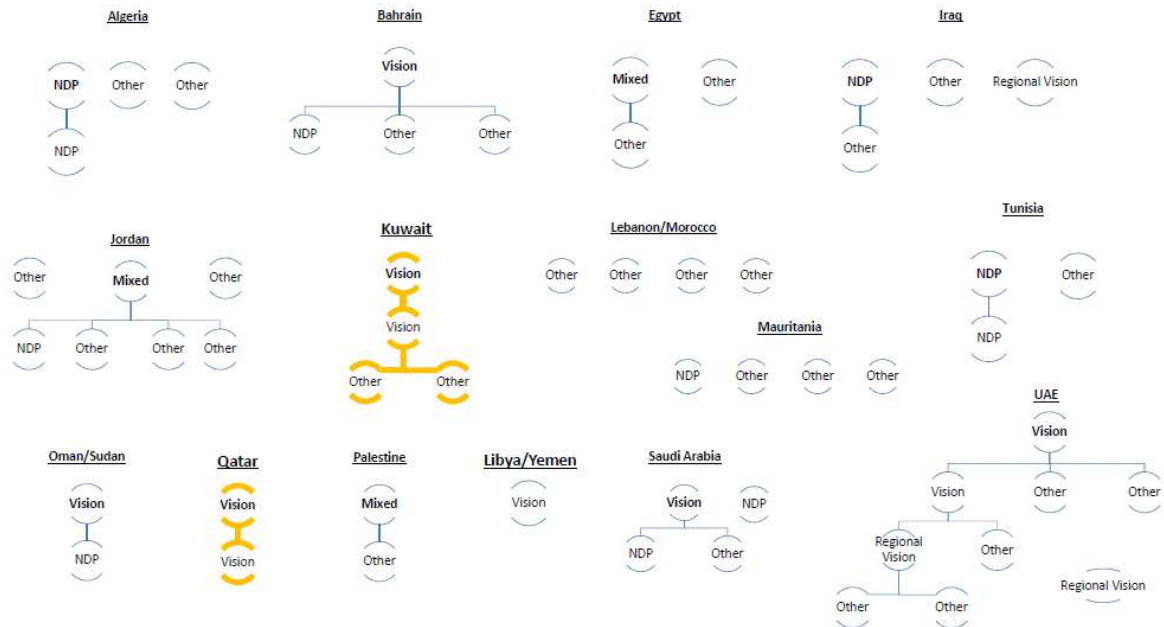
Algeria
NDP
Other
Other
NDP

Bahrain
Vision
NDP
Other
Other

Egypt
Mixed
Other
Other

Iraq
NDP
Other
Regional Vision
Other

Jordan
Other
Mixed
Other
NDP
Other
Other
Other

Kuwait
Vision
Vision
Other
Other

Lebanon/Morocco
Other
Other
Other
Other

Tunisia
NDP
Other
NDP

Mauritania
NDP
Other
Other
Other

Oman/Sudan
Vision
NDP

Qatar
Vision
Vision

Palestine
Mixed
Other

Libya/Yemen
Vision

Saudi Arabia
Vision
NDP
NDP
Other

UAE
Vision
Vision
Other
Other
Regional Vision
Other
Other
Other
Regional Vision